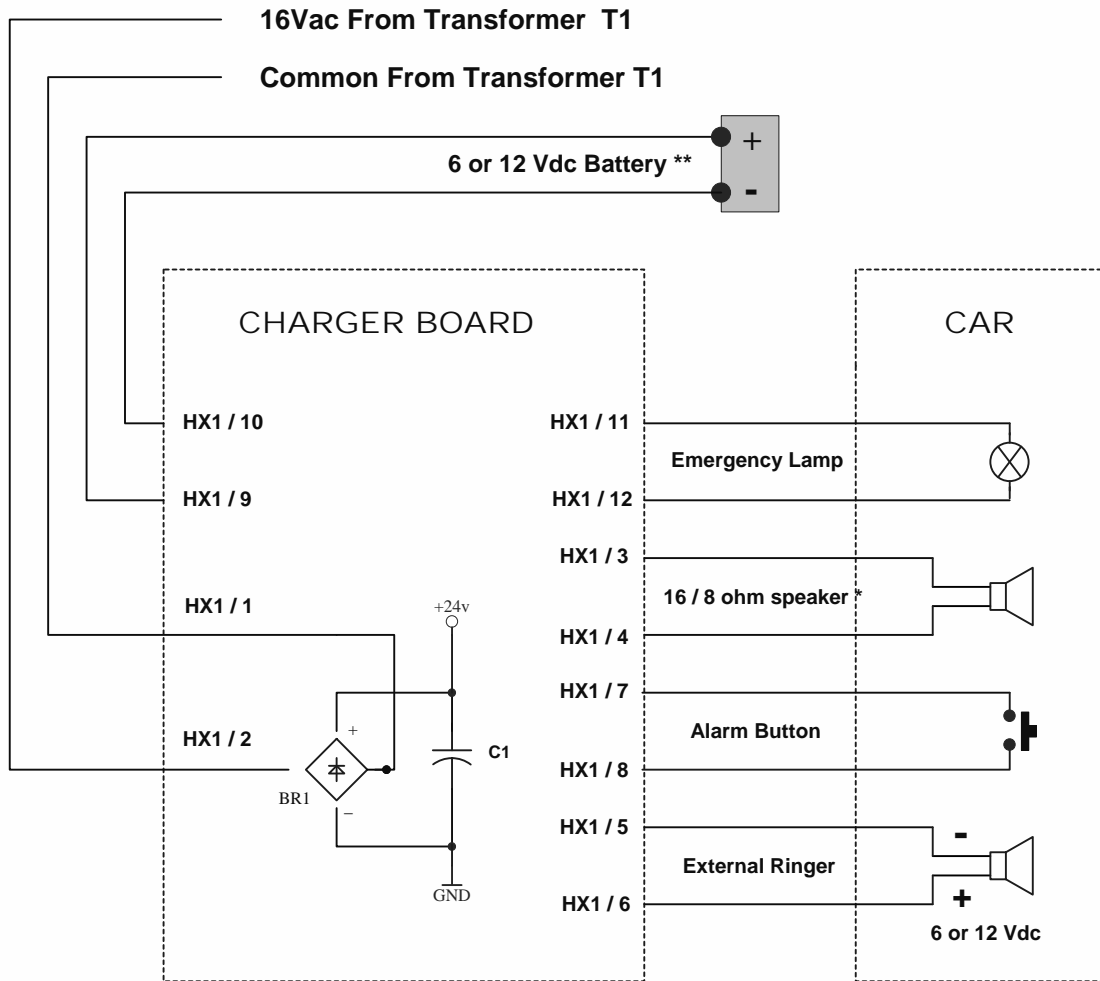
16Vac From Transformer T1

Common From Transformer T1

+

6 or 12 Vdc Battery **

-

CHARGER BOARD

CAR

HX1 / 10

HX1 / 11

Emergency Lamp

HX1 / 9

HX1 / 12

HX1 / 3

HX1 / 1

16 / 8 ohm speaker *

+24v

HX1 / 4

HX1 / 7

+

HX1 / 2

Alarm Button

C1

HX1 / 8

BR1

−

HX1 / 5

-

External Ringer

GND

HX1 / 6

+

6 or 12 Vdc